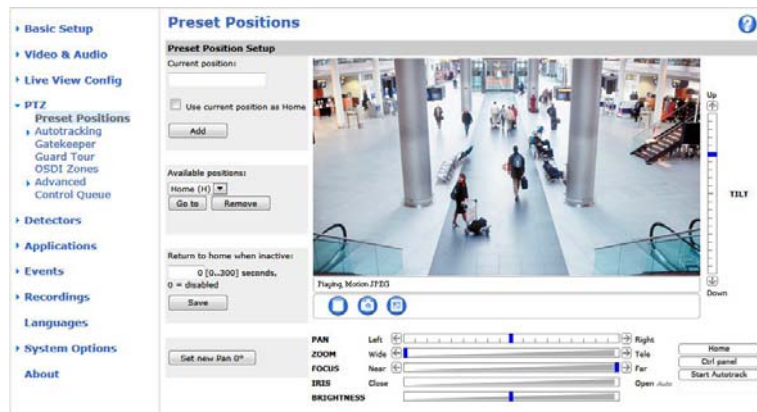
Basic Setup

Video & Audio

Live View Config

PTZ

Preset Positions

Autotracking

Gatekeeper

Guard Tour

OSDI Zones

Advanced

Control Queue

Detectors

Applications

Events

Recordings

Languages

System Options

About

Preset Positions

Preset Position Setup

Current position:

Use current position as Home

Add

Available positions:

Home (H)

Go to

Remove

Return to home when inactive:

0 [0...200] seconds, 0 = disabled

Save

Set new Pan 0°

Playing, Motion JPEG

Up

TILT

Down

PAN Left Right

ZOOM Wide Tele

FOCUS Near Far

IRIS Close Open Auto

BRIGHTNESS

Home

Ctrl panel

Start Autotrack